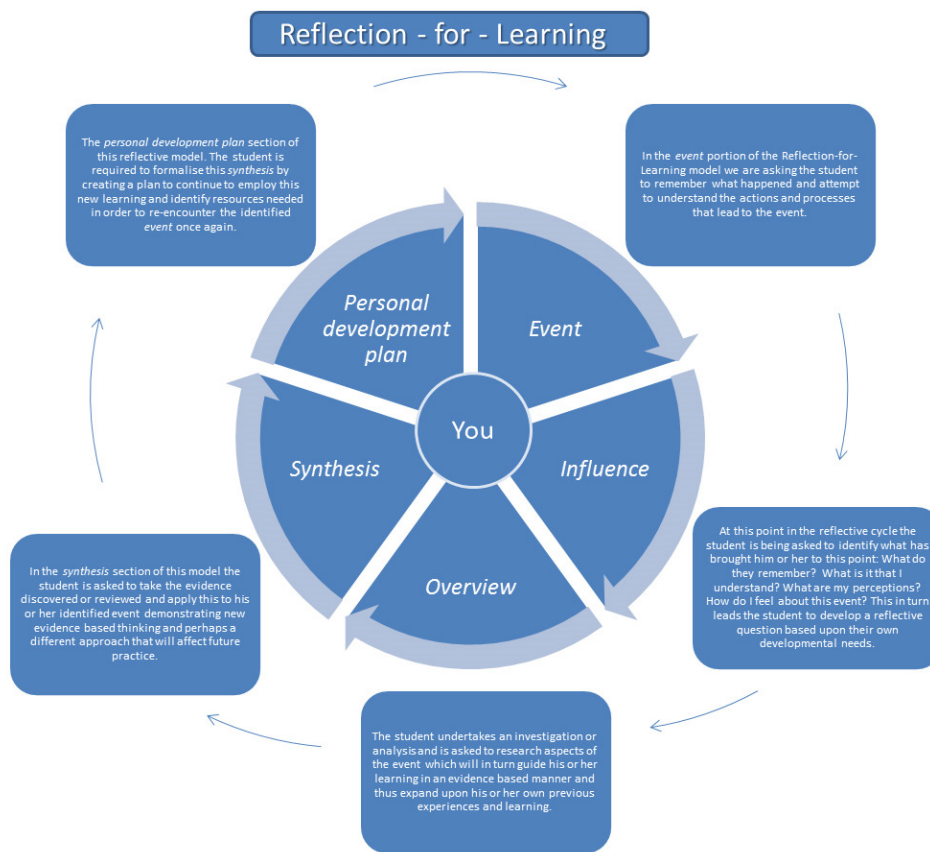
Reflection - for - Learning

The personal development plan section of this reflective model. The student is required to formalise this synthesis by creating a plan to continue to employ this new learning and identify resources needed in order to re-encounter the identified event once again.

In the event portion of the Reflection-for-Learning model we are asking the student to remember what happened and attempt to understand the actions and processes that lead to the event.

Personal development plan

Event

You

Synthesis

Influence

Overview

At this point in the reflective cycle the student is being asked to identify what has brought him or her to this point: What do they remember? What is it that I understand? What are my perceptions? How do I feel about this event? This in turn leads the student to develop a reflective question based upon their own developmental needs.

In the synthesis section of this model the student is asked to take the evidence discovered or reviewed and apply this to his or her identified event demonstrating new evidence based thinking and perhaps a different approach that will affect future practice.

The student undertakes an investigation or analysis and is asked to research aspects of the event which will in turn guide his or her learning in an evidence based manner and thus expand upon his or her own previous experiences and learning.